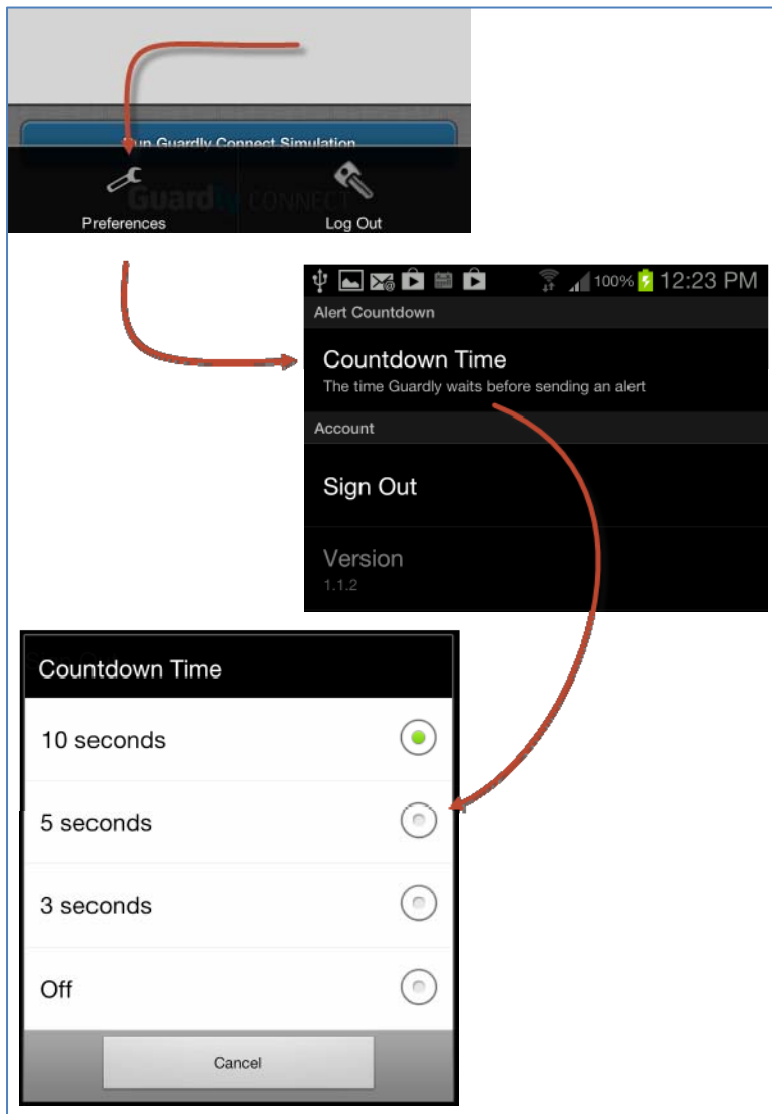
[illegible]un Guardly Connect Simulation

Guardly CONNECT

Preferences

Log Out

100% 12:23 PM

Alert Countdown

Countdown Time

The time Guardly waits before sending an alert

Account

Sign Out

Version

1.1.2

Countdown Time

10 seconds

5 seconds

3 seconds

Off

Cancel